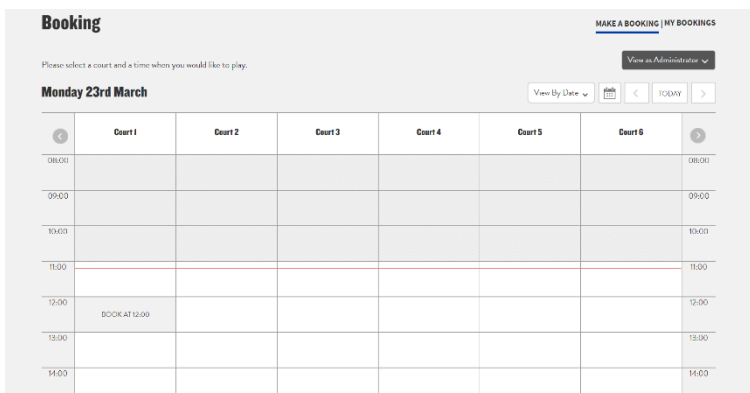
Booking

MAKE A BOOKING | MY BOOKINGS

Please select a court and a time when you would like to play.

View as Administrator

Monday 23rd March

View By Date

TODAY

| | Court 1 | Court 2 | Court 3 | Court 4 | Court 5 | Court 6 | |
|---|---|---|---|---|---|---|---|
| 08:00 | | | | | | | 08:00 |
| 09:00 | | | | | | | 09:00 |
| 10:00 | | | | | | | 10:00 |
| 11:00 | | | | | | | 11:00 |
| 12:00 | BOOK AT 12:00 | | | | | | 12:00 |
| 13:00 | | | | | | | 13:00 |
| 14:00 | | | | | | | 14:00 |